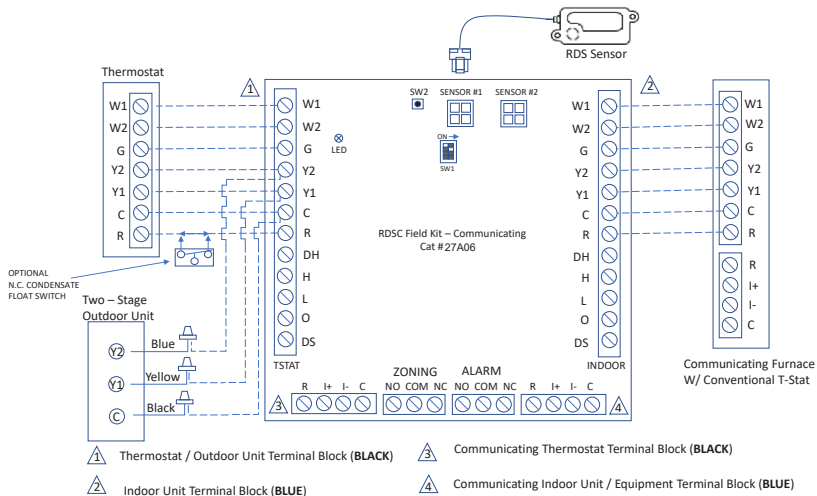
RDS Sensor

Thermostat

W1
W2
G
Y2
Y1
C
R

OPTIONAL
N.C. CONDENSATE
FLOAT SWITCH

Two – Stage
Outdoor Unit

Y2
Blue
Y1
Yellow
C
Black

1

W1
W2
G
Y2
Y1
C
R
DH
H
L
O
DS
TSTAT

LED

SW2
SENSOR #1
SENSOR #2

ON
SW1

RDSC Field Kit – Communicating
Cat #27A06

3
R I+ I- C
ZONING
NO COM NC
ALARM
NO COM NC
R I+ I- C
4

2

W1
W2
G
Y2
Y1
C
R
DH
H
L
O
DS
INDOOR

W1
W2
G
Y2
Y1
C
R

R
I+
I-
C

Communicating Furnace
W/ Conventional T-Stat

1 Thermostat / Outdoor Unit Terminal Block (**BLACK**)

2 Indoor Unit Terminal Block (**BLUE**)

3 Communicating Thermostat Terminal Block (**BLACK**)

4 Communicating Indoor Unit / Equipment Terminal Block (**BLUE**)